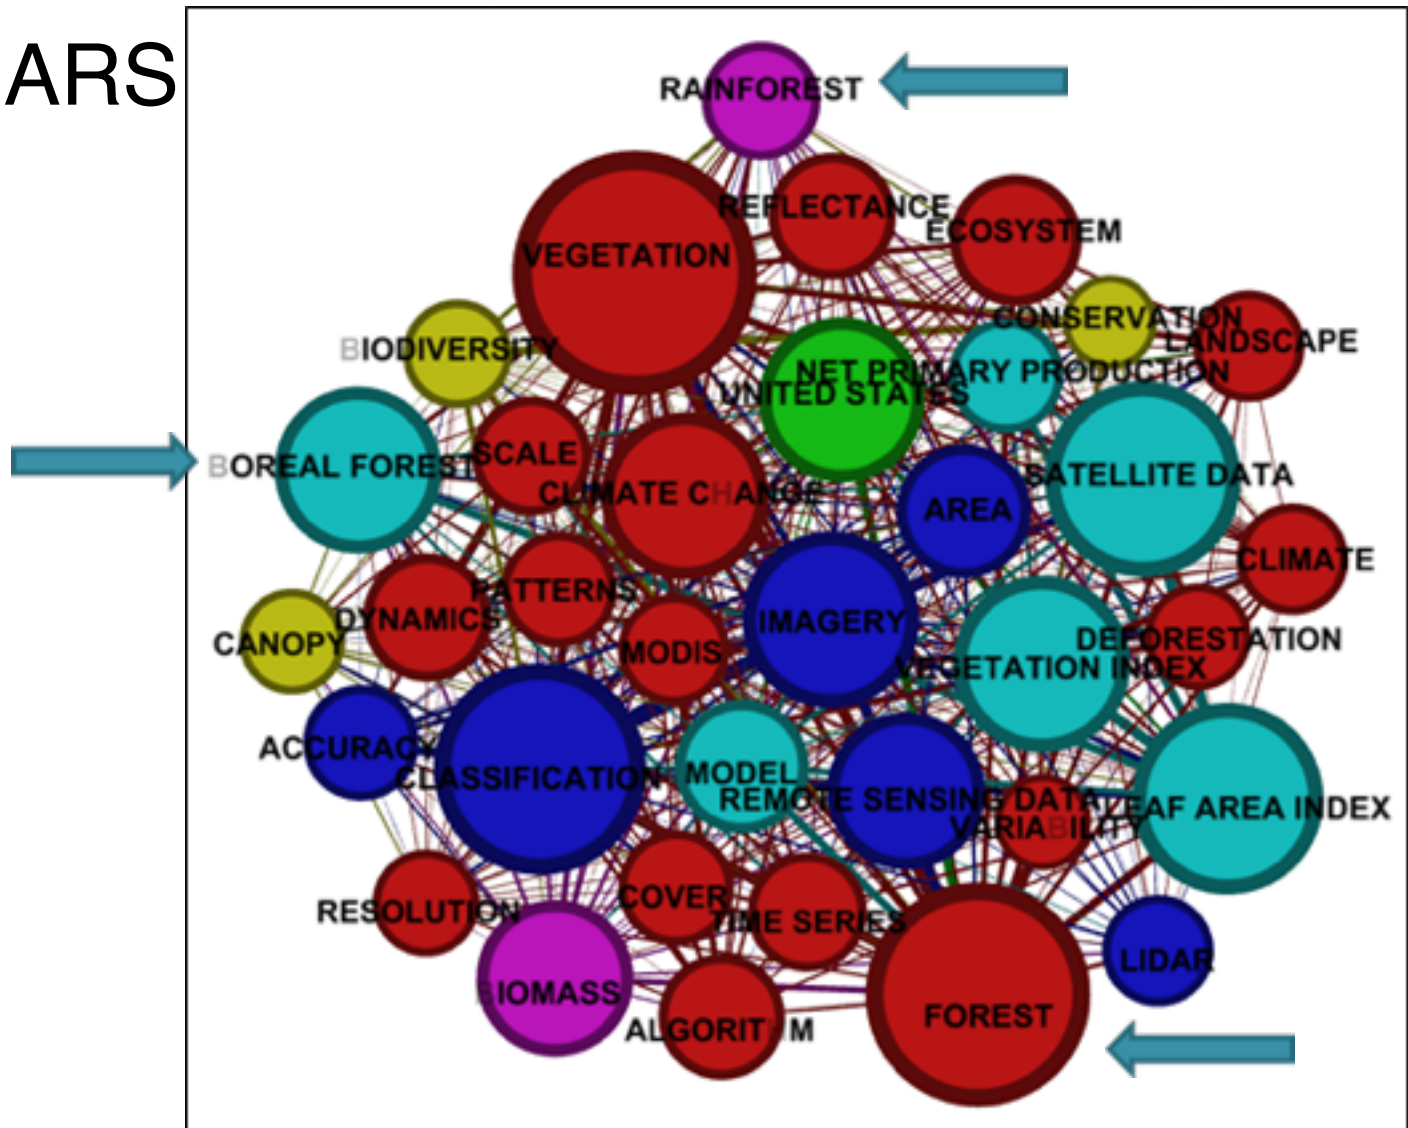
ARS

RAINFOREST
REFLECTANCE
ECOSYSTEM
VEGETATION
CONSERVATION
LANDSCAPE
BIODIVERSITY
NET PRIMARY PRODUCTION
UNITED STATES
BOREAL FOREST
SCALE
CLIMATE CHANGE
AREA
SATELLITE DATA
CLIMATE
PATTERNS
DYNAMICS
IMAGERY
DEFORESTATION
CANOPY
MODIS
VEGETATION INDEX
ACCURACY
CLASSIFICATION
MODEL
REMOTE SENSING DATA
LEAF AREA INDEX
VARIABILITY
RESOLUTION
COVER
TIME SERIES
LIDAR
BIOMASS
ALGORITHM
FOREST